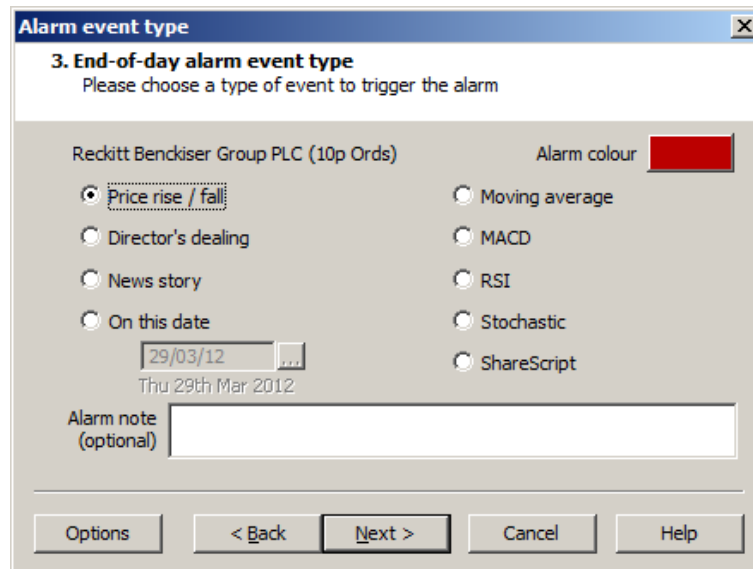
Alarm event type

3. End-of-day alarm event type
Please choose a type of event to trigger the alarm

Reckitt Benckiser Group PLC (10p Ords)

Alarm colour

Price rise / fall

Director's dealing

News story

On this date

29/03/12 ...

Thu 29th Mar 2012

Moving average

MACD

RSI

Stochastic

ShareScript

Alarm note (optional)

Options

< Back

Next >

Cancel

Help